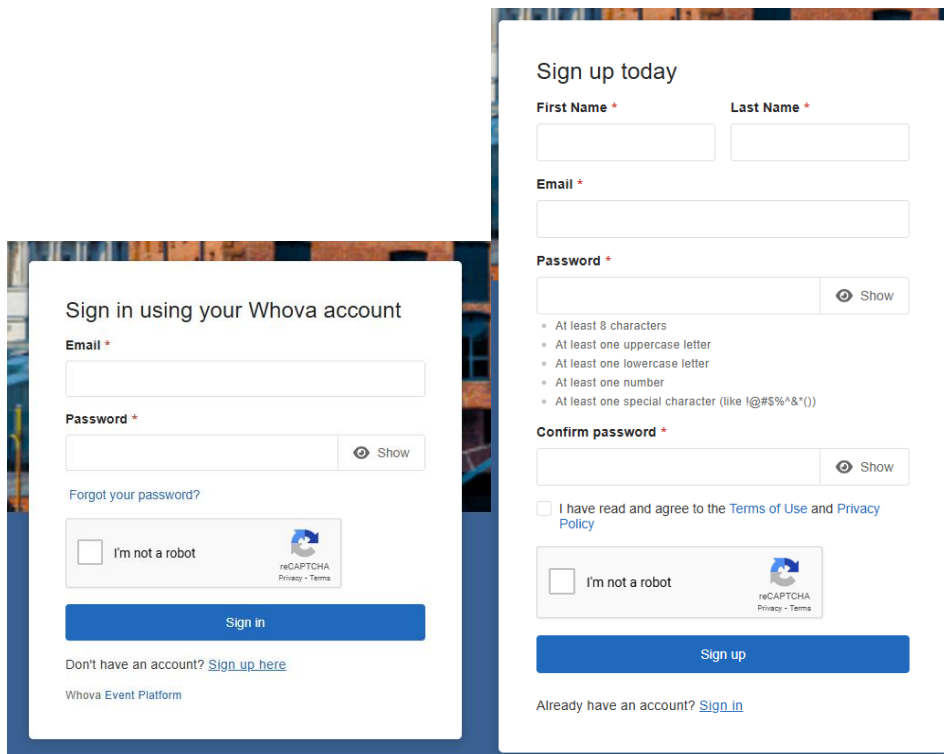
Sign in using your Whova account

Email *

Password *

Show

Forgot your password?

I'm not a robot

reCAPTCHA
Privacy - Terms

Sign in

Don't have an account? Sign up here

Whova Event Platform

Sign up today

First Name *

Last Name *

Email *

Password *

Show

- At least 8 characters
- At least one uppercase letter
- At least one lowercase letter
- At least one number
- At least one special character (like !@#$%^&*())

Confirm password *

Show

I have read and agree to the Terms of Use and Privacy Policy

I'm not a robot

reCAPTCHA
Privacy - Terms

Sign up

Already have an account? Sign in